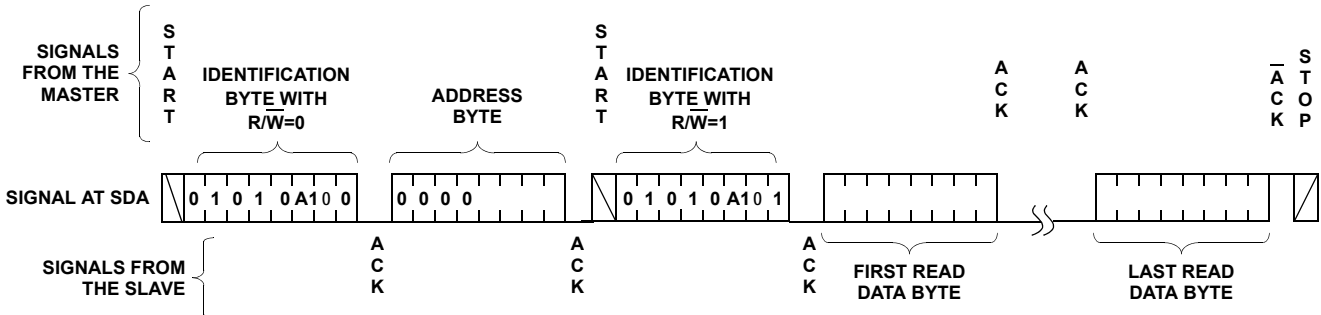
SIGNALS FROM THE MASTER

S T A R T

IDENTIFICATION BYTE WITH $R/\overline{W}$=0

ADDRESS BYTE

S T A R T

IDENTIFICATION BYTE WITH $R/\overline{W}$=1

A C K

A C K

$\overline{A}$ C K

S T O P

SIGNAL AT SDA

0 1 0 1 0 A1 0 0

0 0 0 0

0 1 0 1 0 A1 0 1

SIGNALS FROM THE SLAVE

A C K

A C K

A C K

FIRST READ DATA BYTE

LAST READ DATA BYTE